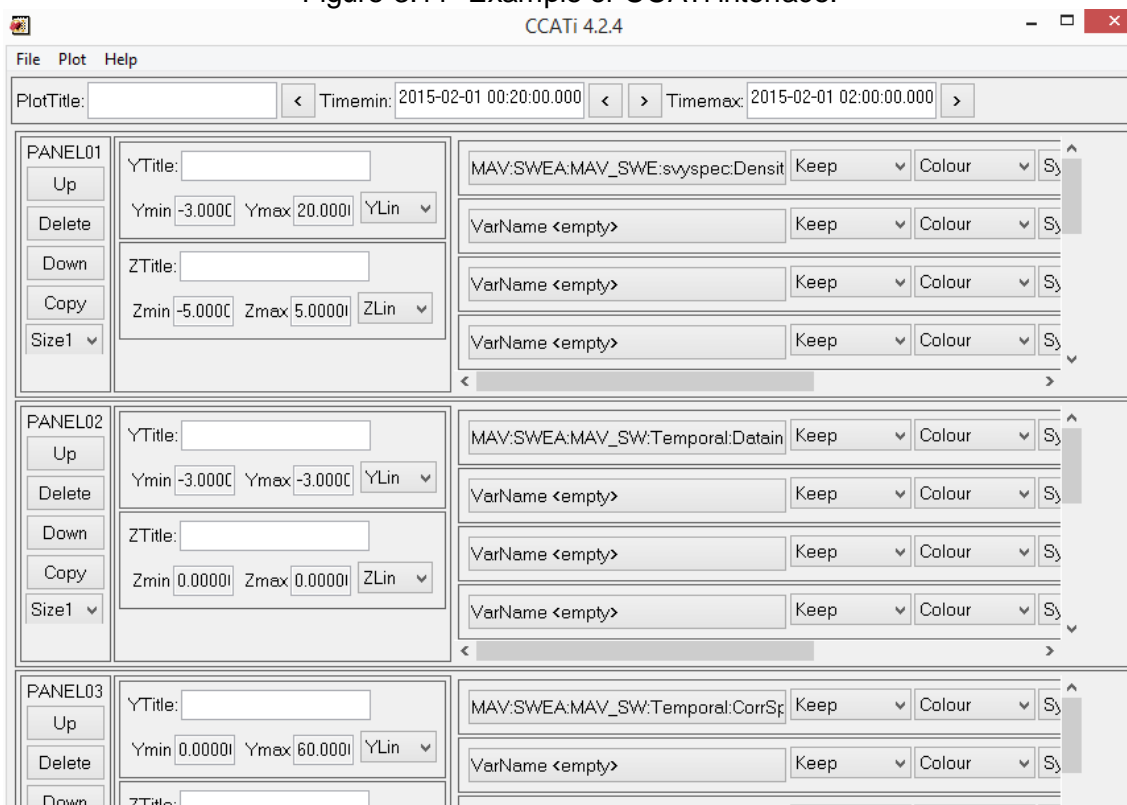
Figure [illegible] Example of CCATi interface.

CCATi 4.2.4

File Plot Help

PlotTitle: < Timemin: 2015-02-01 00:20:00.000 < > Timemax: 2015-02-01 02:00:00.000 >

PANEL01
Up
Delete
Down
Copy
Size1

YTitle:
Ymin -3.0000 Ymax 20.0000 YLin
ZTitle:
Zmin -5.0000 Zmax 5.00000 ZLin

MAV:SWEA:MAV_SWE:svyspec:Densit Keep Colour Sy
VarName <empty> Keep Colour Sy
VarName <empty> Keep Colour Sy
VarName <empty> Keep Colour Sy

PANEL02
Up
Delete
Down
Copy
Size1

YTitle:
Ymin -3.0000 Ymax -3.0000 YLin
ZTitle:
Zmin 0.00000 Zmax 0.00000 ZLin

MAV:SWEA:MAV_SW:Temporal:Datain Keep Colour Sy
VarName <empty> Keep Colour Sy
VarName <empty> Keep Colour Sy
VarName <empty> Keep Colour Sy

PANEL03
Up
Delete
Down

YTitle:
Ymin 0.00000 Ymax 60.0000 YLin
ZTitle:

MAV:SWEA:MAV_SW:Temporal:CorrSp Keep Colour Sy
VarName <empty> Keep Colour Sy